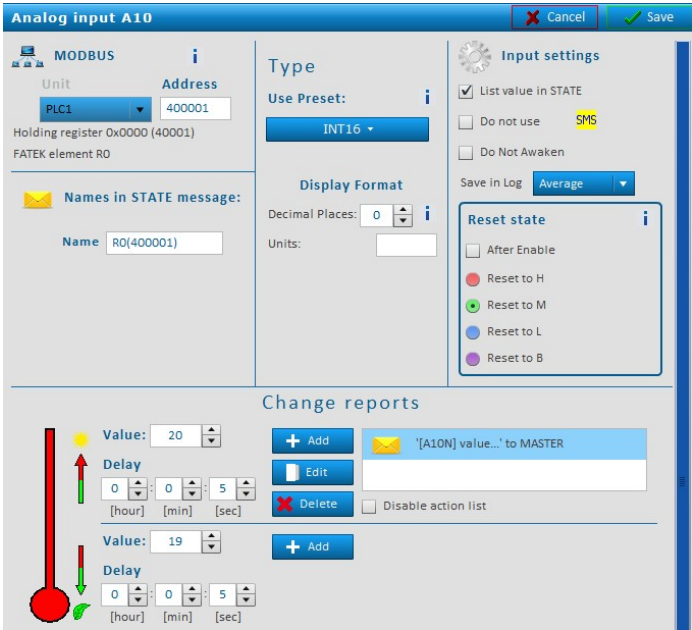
Analog input A10

Cancel

Save

MODBUS

Unit

Address

PLC1

400001

Holding register 0x0000 (40001)

FATEK element R0

Names in STATE message:

Name R0(400001)

Type

Use Preset:

INT16

Display Format

Decimal Places: 0

Units:

Input settings

List value in STATE

Do not use

SMS

Do Not Awaken

Save in Log Average

Reset state

After Enable

Reset to H

Reset to M

Reset to L

Reset to B

Change reports

Value: 20

Delay

0 : 0 : 5

[hour] [min] [sec]

Add

Edit

Delete

'[A10N] value...' to MASTER

Disable action list

Value: 19

Delay

0 : 0 : 5

[hour] [min] [sec]

Add